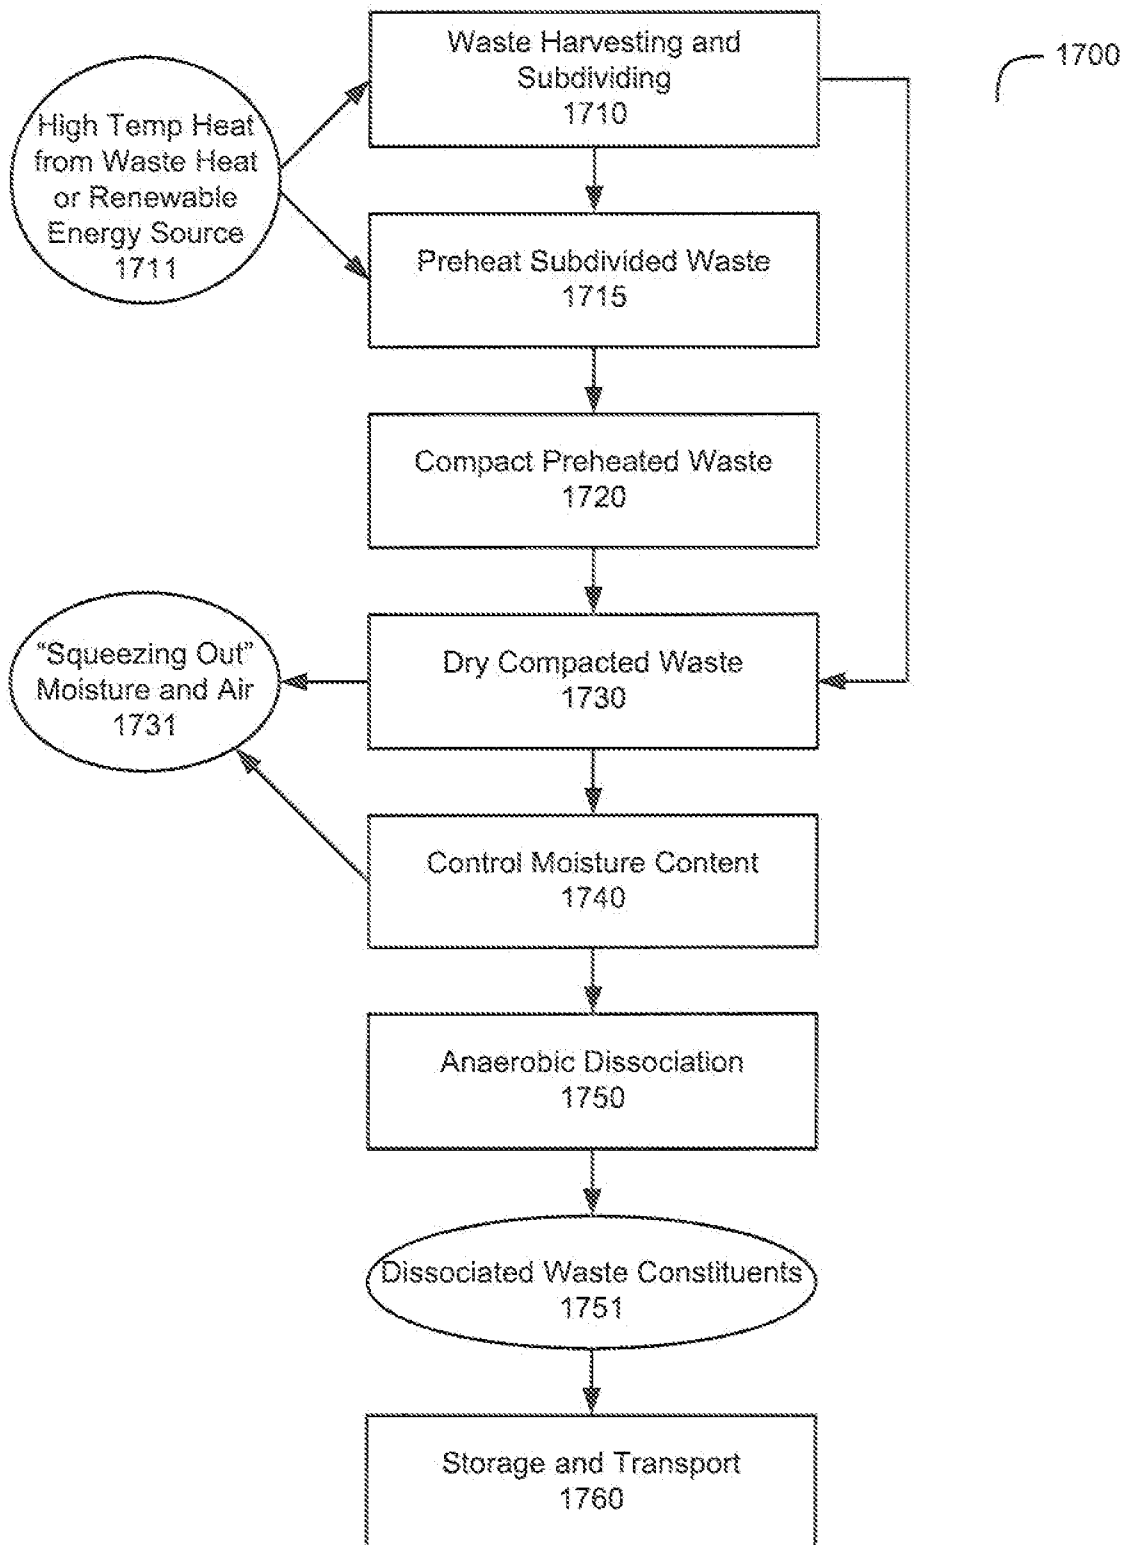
1700

High Temp Heat from Waste Heat or Renewable Energy Source 1711

Waste Harvesting and Subdividing 1710

Preheat Subdivided Waste 1715

Compact Preheated Waste 1720

"Squeezing Out" Moisture and Air 1731

Dry Compacted Waste 1730

Control Moisture Content 1740

Anaerobic Dissociation 1750

Dissociated Waste Constituents 1751

Storage and Transport 1760